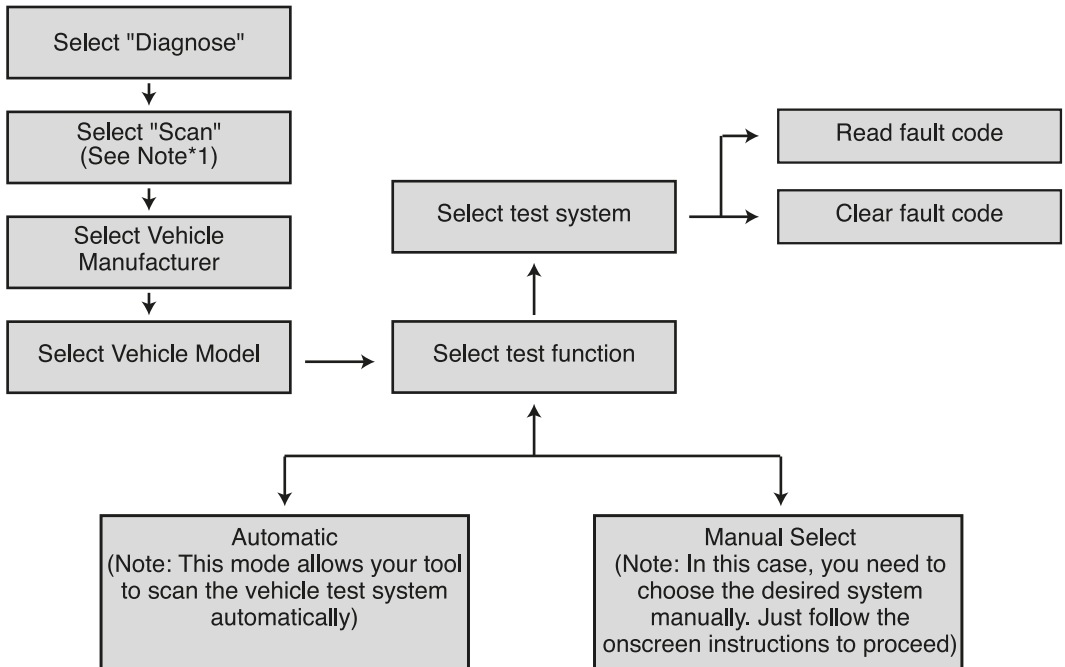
Select "Diagnose"

Select "Scan"
(See Note*1)

Select Vehicle Manufacturer

Select Vehicle Model

Select test function

Select test system

Read fault code

Clear fault code

Automatic
(Note: This mode allows your tool to scan the vehicle test system automatically)

Manual Select
(Note: In this case, you need to choose the desired system manually. Just follow the onscreen instructions to proceed)